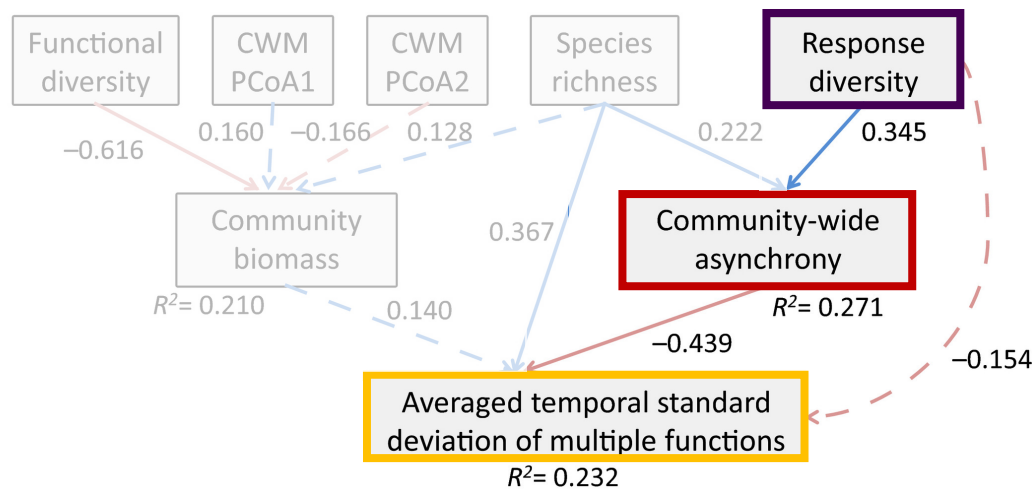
Functional diversity

CWM PCoA1

CWM PCoA2

Species richness

Response diversity

–0.616

0.160

–0.166

0.128

0.222

0.345

Community biomass

0.367

Community-wide asynchrony

$R^2$= 0.210

0.140

$R^2$= 0.271

–0.439

–0.154

Averaged temporal standard deviation of multiple functions

$R^2$= 0.232